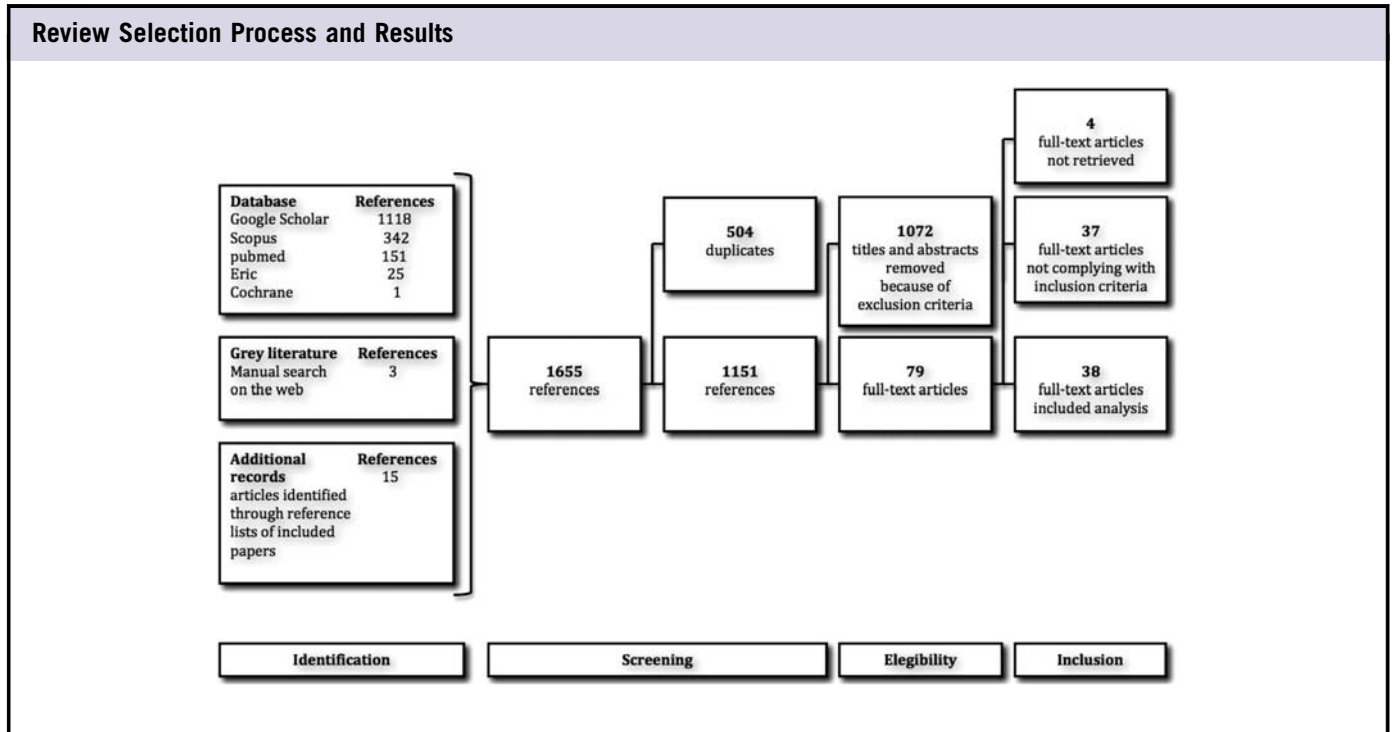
Review Selection Process and Results

| Database | References |
|---|---|
| Google Scholar | 1118 |
| Scopus | 342 |
| pubmed | 151 |
| Eric | 25 |
| Cochrane | 1 |

| Grey literature | References |
|---|---|
| Manual search on the web | 3 |

| Additional records | References |
|---|---|
| articles identified through reference lists of included papers | 15 |

1655
references

504
duplicates

1151
references

1072
titles and abstracts removed because of exclusion criteria

79
full-text articles

4
full-text articles not retrieved

37
full-text articles not complying with inclusion criteria

38
full-text articles included analysis

Identification

Screening

Elegibility

Inclusion